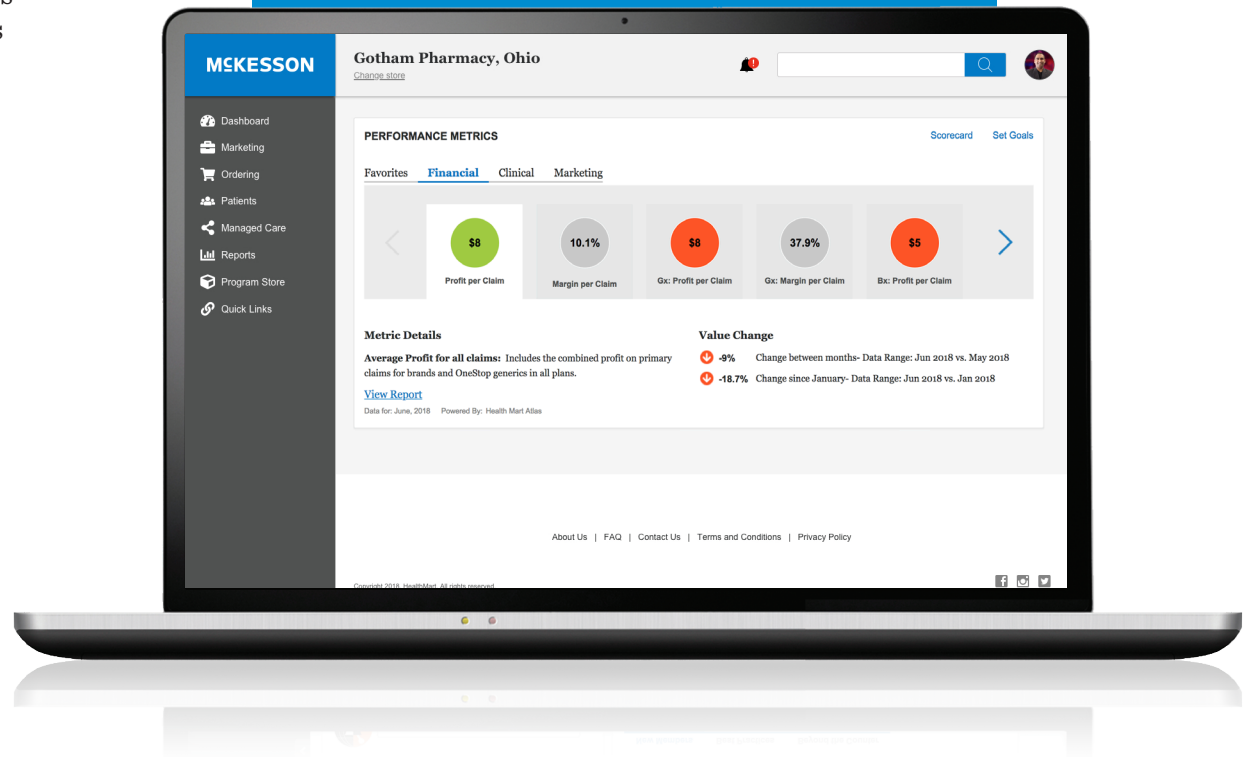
MCKESSON

Gotham Pharmacy, Ohio
Change store

1

Dashboard
Marketing
Ordering
Patients
Managed Care
Reports
Program Store
Quick Links

PERFORMANCE METRICS

Scorecard  Set Goals

Favorites  Financial  Clinical  Marketing

$8
Profit per Claim

10.1%
Margin per Claim

$8
Gx: Profit per Claim

37.9%
Gx: Margin per Claim

$5
Bx: Profit per Claim

Metric Details

**Average Profit for all claims:** Includes the combined profit on primary claims for brands and OneStop generics in all plans.

View Report

Data for: June, 2018  Powered By: Health Mart Atlas

Value Change

-9%  Change between months- Data Range: Jun 2018 vs. May 2018

-18.7%  Change since January- Data Range: Jun 2018 vs. Jan 2018

About Us | FAQ | Contact Us | Terms and Conditions | Privacy Policy

Copyright 2018, HealthMart. All rights reserved.